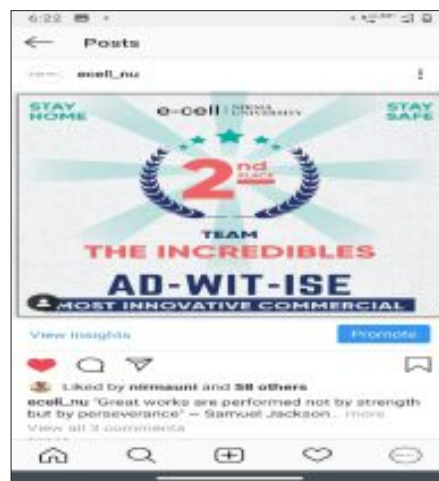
6:22

Posts

ecell_nu

STAY HOME

e-cell | NIRMA UNIVERSITY

STAY SAFE

2nd PLACE

TEAM

THE INCREDIBLES

AD-WIT-ISE

MOST INNOVATIVE COMMERCIAL

View Insights

Promote

Liked by nirmauni and 58 others

ecell_nu "Great works are performed not by strength but by perseverance" ~ Samuel Jackson... more

View all 3 comments